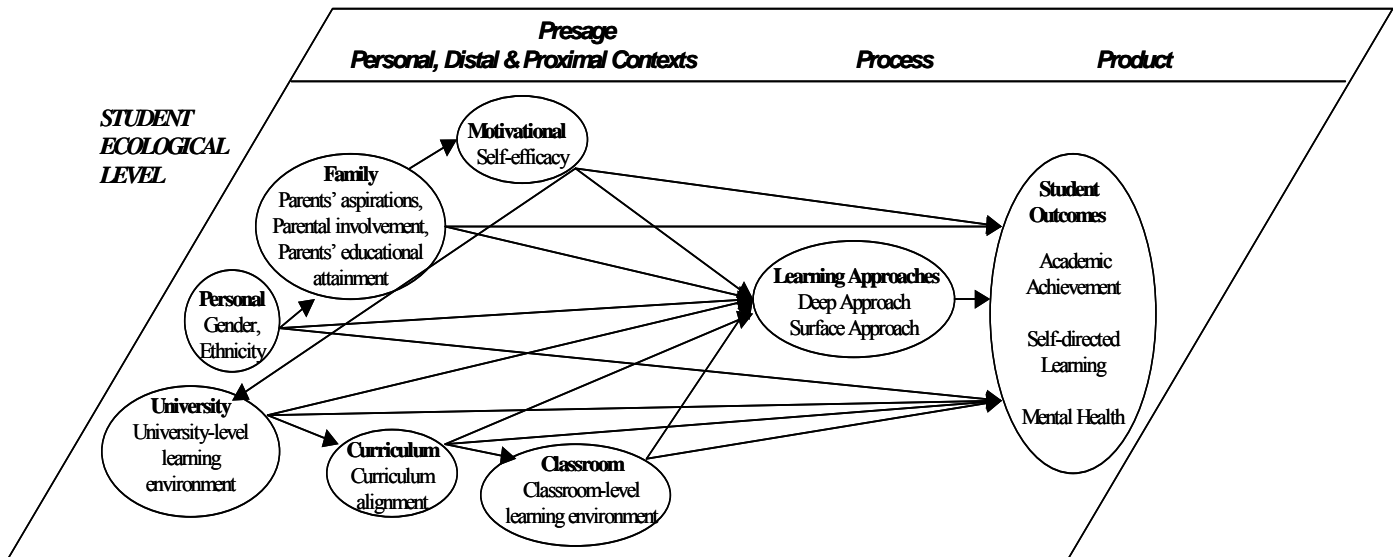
Presage
Personal, Distal & Proximal Contexts

Process

Product

STUDENT ECOLOGICAL LEVEL

Motivational
Self-efficacy

Family
Parents' aspirations, Parental involvement, Parents' educational attainment

Personal
Gender, Ethnicity

University
University-level learning environment

Curriculum
Curriculum alignment

Classroom
Classroom-level learning environment

Learning Approaches
Deep Approach
Surface Approach

Student Outcomes
Academic Achievement
Self-directed Learning
Mental Health